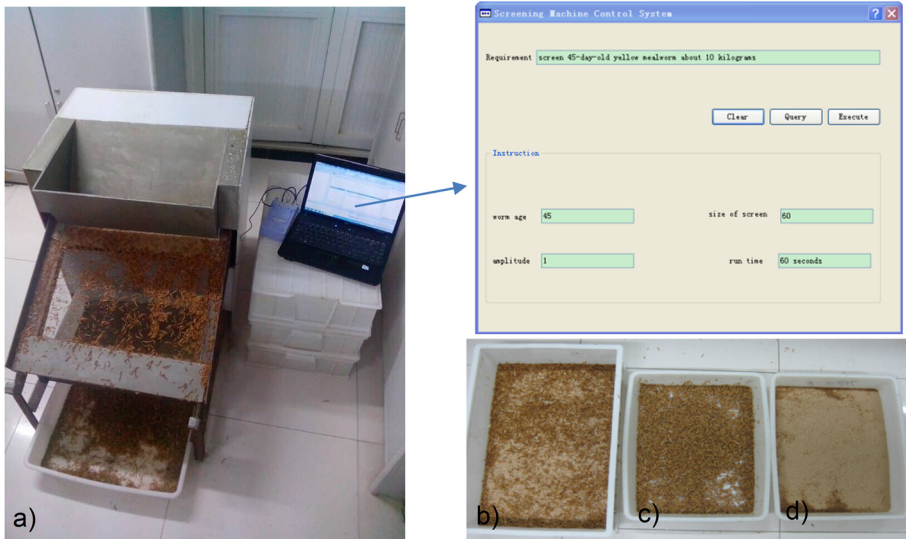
Screening Machine Control System

Requirement screen 45-day-old yellow mealworm about 10 kilograms

Clear Query Execute

Instruction

worm age 45

size of screen 60

amplitude 1

run time 60 seconds

a)

b)

c)

d)